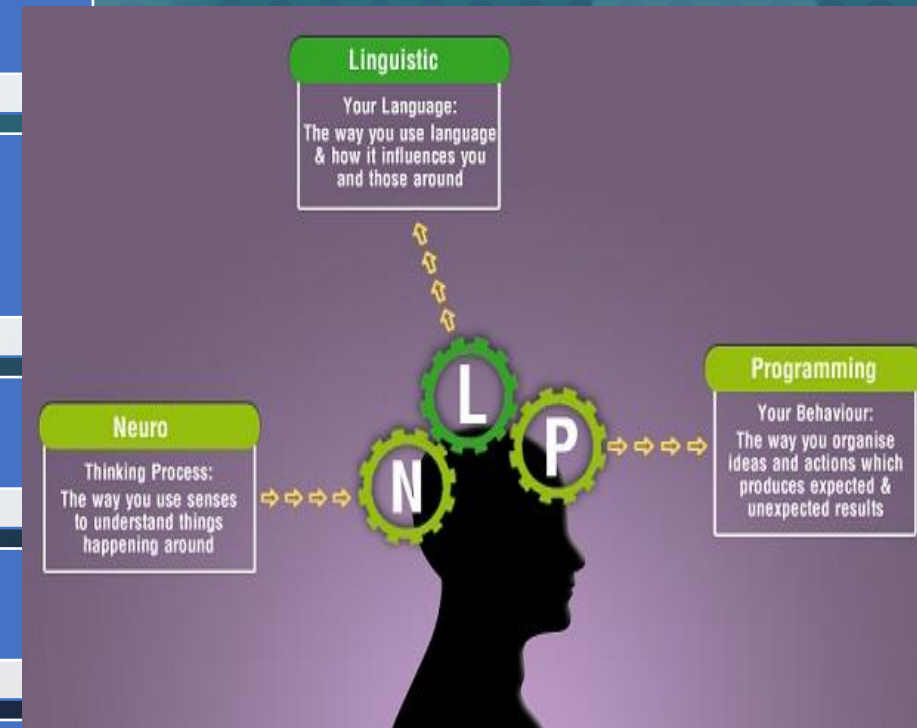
Linguistic

Your Language:
The way you use language & how it influences you and those around

Neuro

Thinking Process:
The way you use senses to understand things happening around

L

N

P

Programming

Your Behaviour:
The way you organise ideas and actions which produces expected & unexpected results